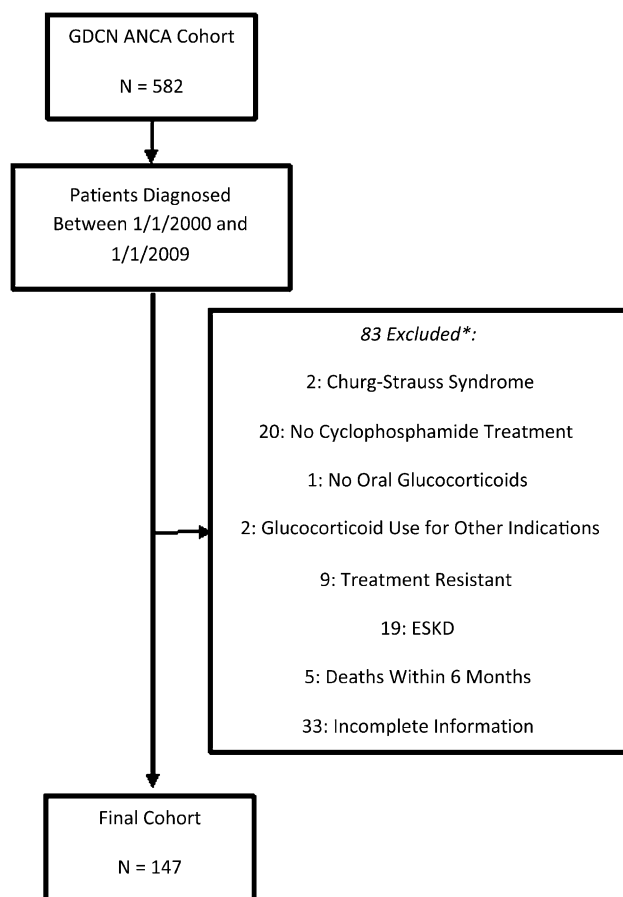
GDCN ANCA Cohort

N = 582

Patients Diagnosed Between 1/1/2000 and 1/1/2009

*83 Excluded*:*

2: Churg-Strauss Syndrome

20: No Cyclophosphamide Treatment

1: No Oral Glucocorticoids

2: Glucocorticoid Use for Other Indications

9: Treatment Resistant

19: ESKD

5: Deaths Within 6 Months

33: Incomplete Information

Final Cohort

N = 147